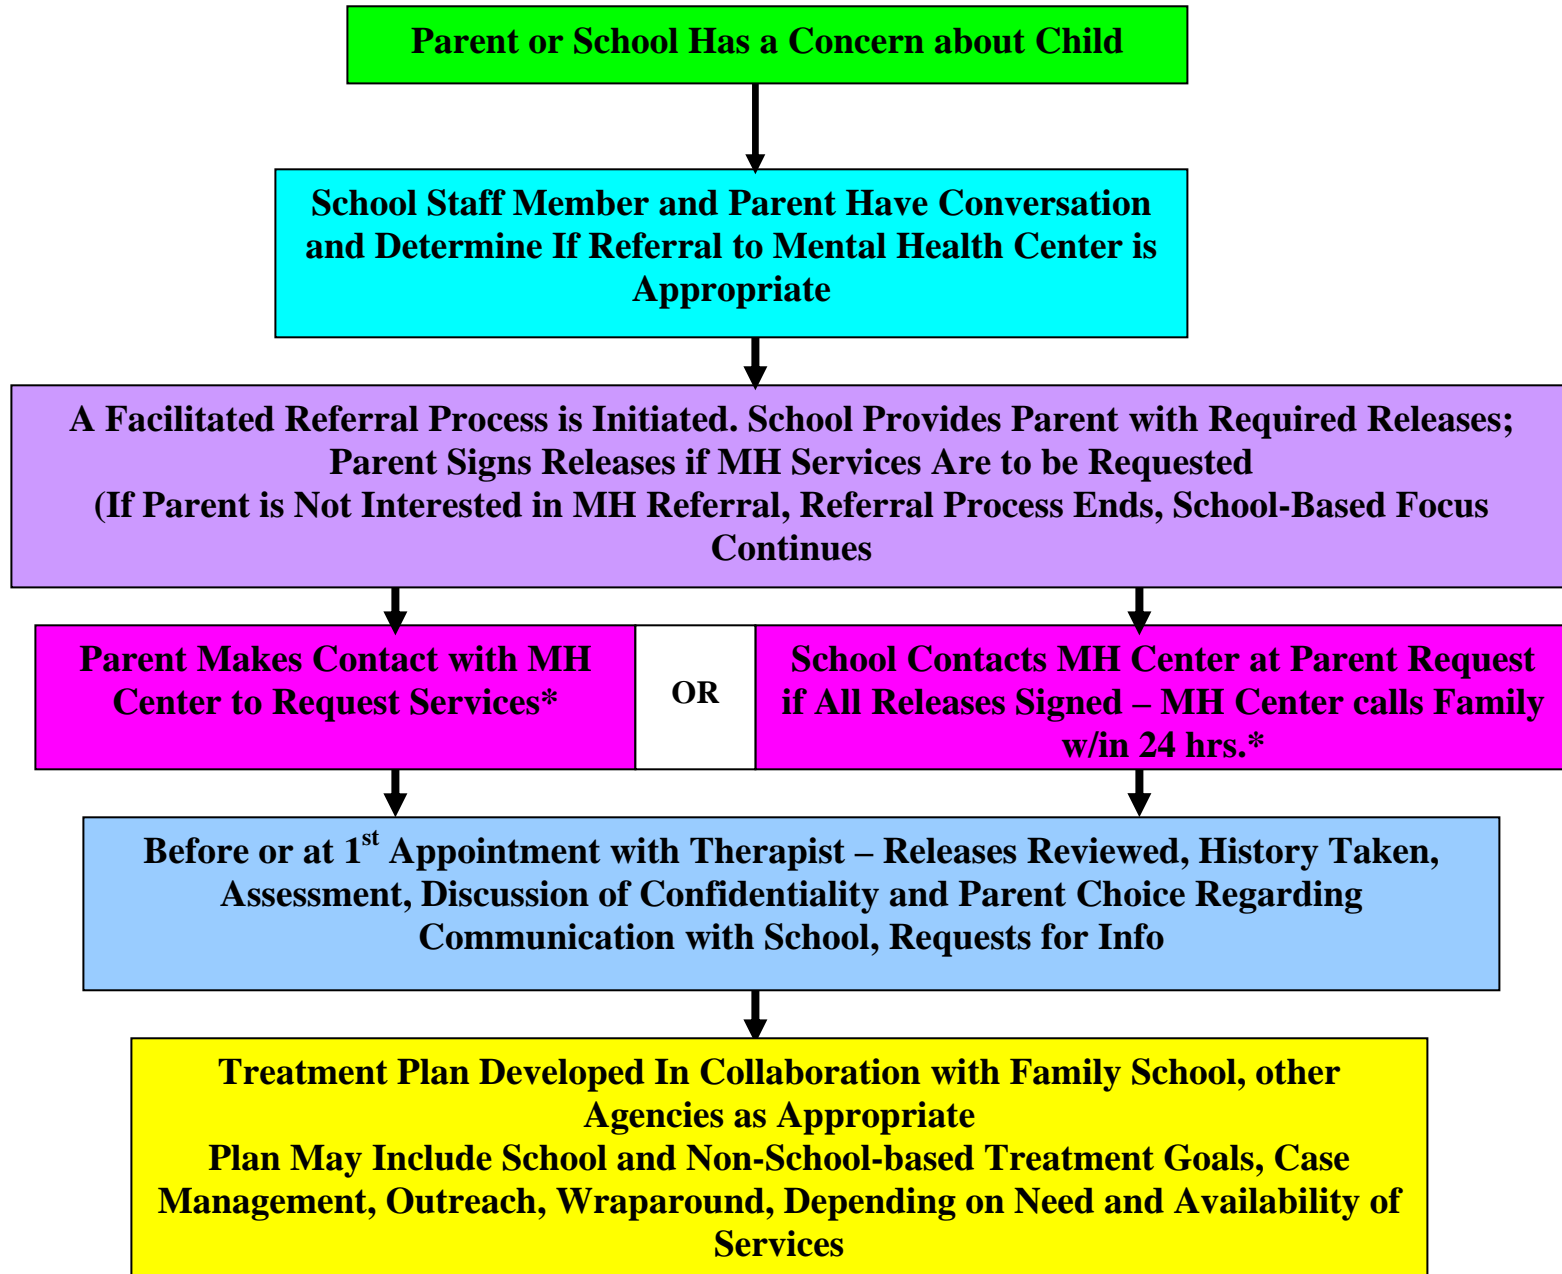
Parent or School Has a Concern about Child

School Staff Member and Parent Have Conversation and Determine If Referral to Mental Health Center is Appropriate

A Facilitated Referral Process is Initiated. School Provides Parent with Required Releases; Parent Signs Releases if MH Services Are to be Requested
(If Parent is Not Interested in MH Referral, Referral Process Ends, School-Based Focus Continues

Parent Makes Contact with MH Center to Request Services*

OR

School Contacts MH Center at Parent Request if All Releases Signed – MH Center calls Family w/in 24 hrs.*

Before or at 1$^{st}$ Appointment with Therapist – Releases Reviewed, History Taken, Assessment, Discussion of Confidentiality and Parent Choice Regarding Communication with School, Requests for Info

Treatment Plan Developed In Collaboration with Family School, other Agencies as Appropriate
Plan May Include School and Non-School-based Treatment Goals, Case Management, Outreach, Wraparound, Depending on Need and Availability of Services